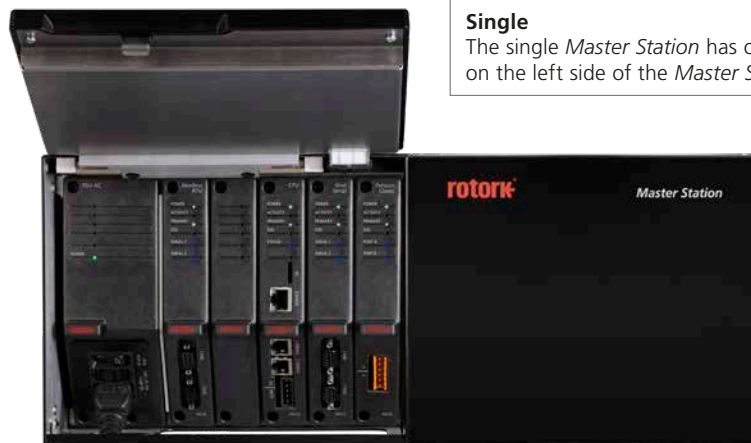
**Single**
The single *Master Station* has c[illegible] on the left side of the *Master S*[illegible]

rotork

Master Station

Pwr AC

POWER

Modbus RTU

POWER
ACTIVITY
PRIMARY
IOS
SERIAL 1
SERIAL 2

CPU

POWER
ACTIVITY
PRIMARY
IOS
STATUS
SERIAL 1
SERIAL 2

Dual Serial

POWER
ACTIVITY
PRIMARY
IOS
SERIAL 1
SERIAL 2

Pakscan Classic

POWER
ACTIVITY
PRIMARY
IOS
PORT A
PORT B